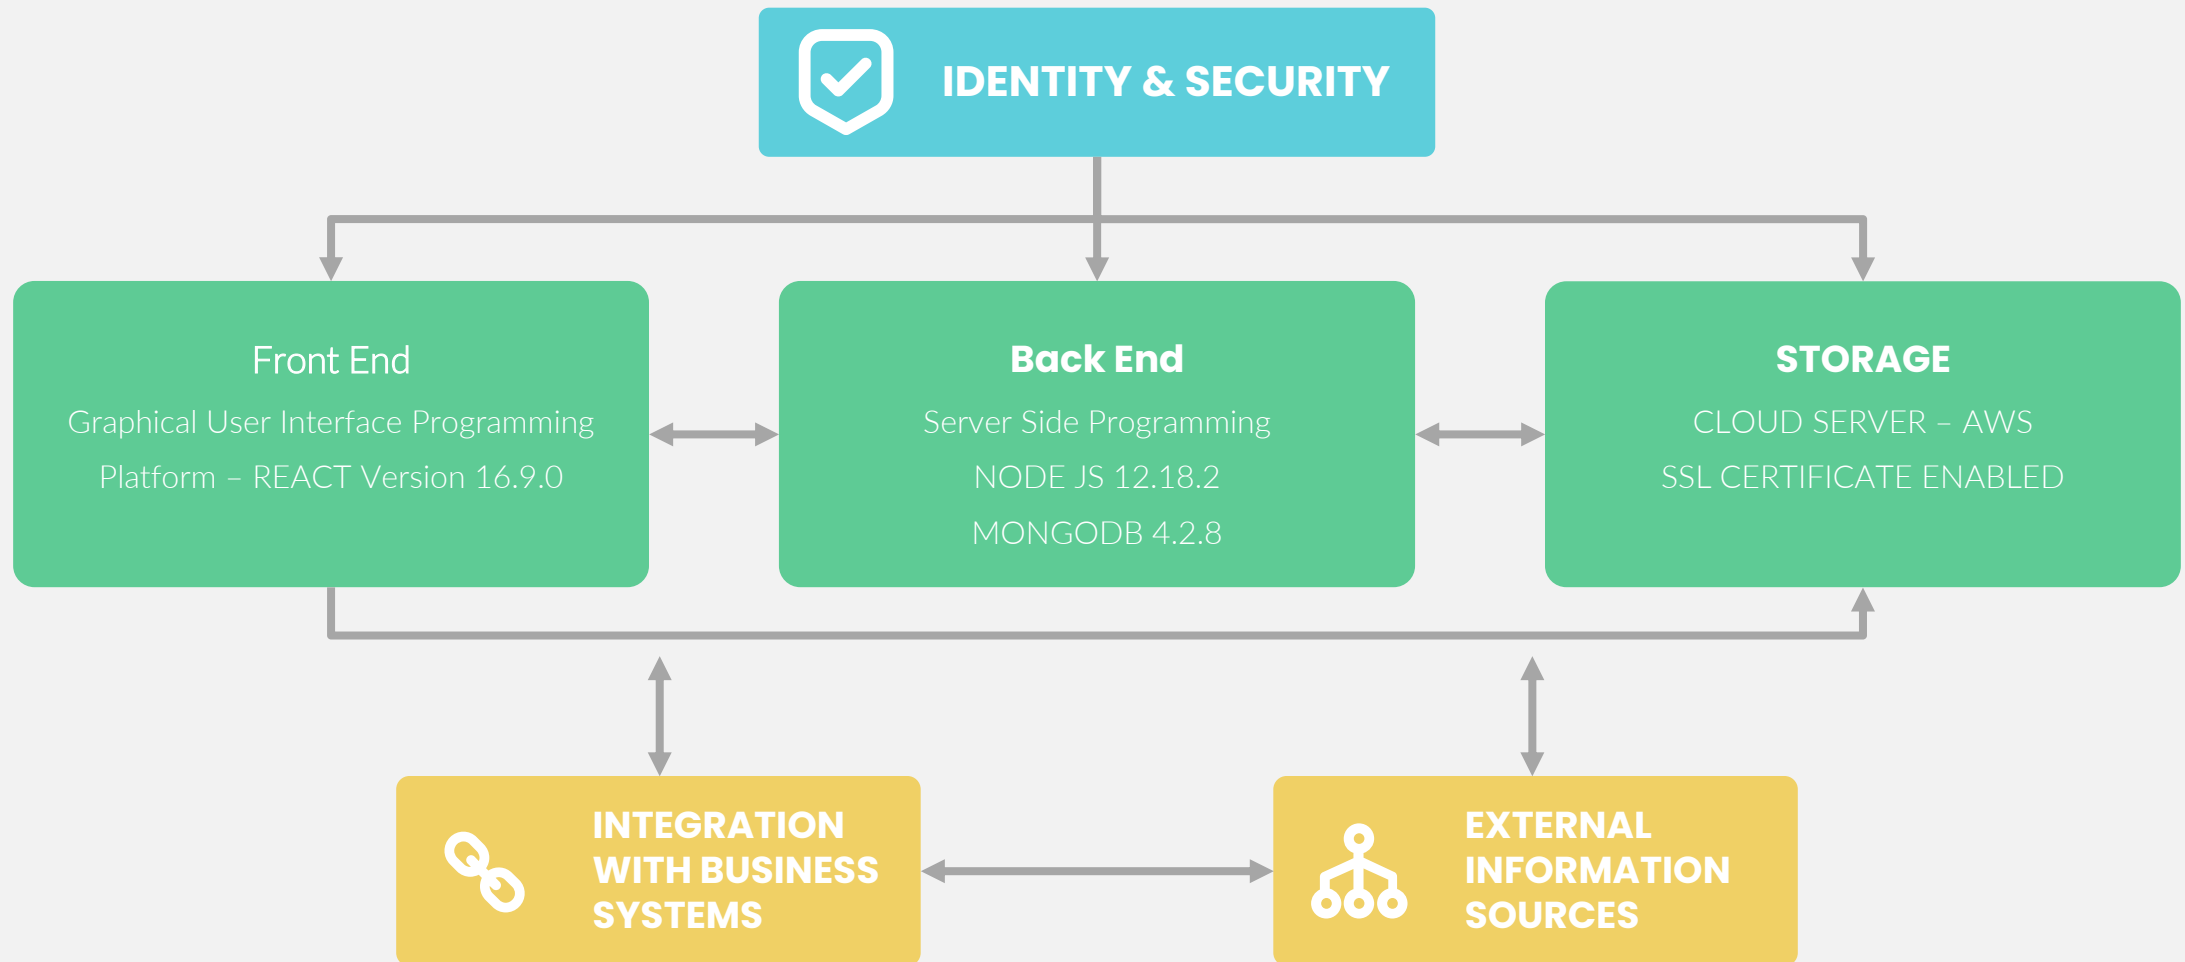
IDENTITY & SECURITY

Front End
Graphical User Interface Programming
Platform – REACT Version 16.9.0

Back End
Server Side Programming
NODE JS 12.18.2
MONGODB 4.2.8

STORAGE
CLOUD SERVER – AWS
SSL CERTIFICATE ENABLED

INTEGRATION WITH BUSINESS SYSTEMS

EXTERNAL INFORMATION SOURCES